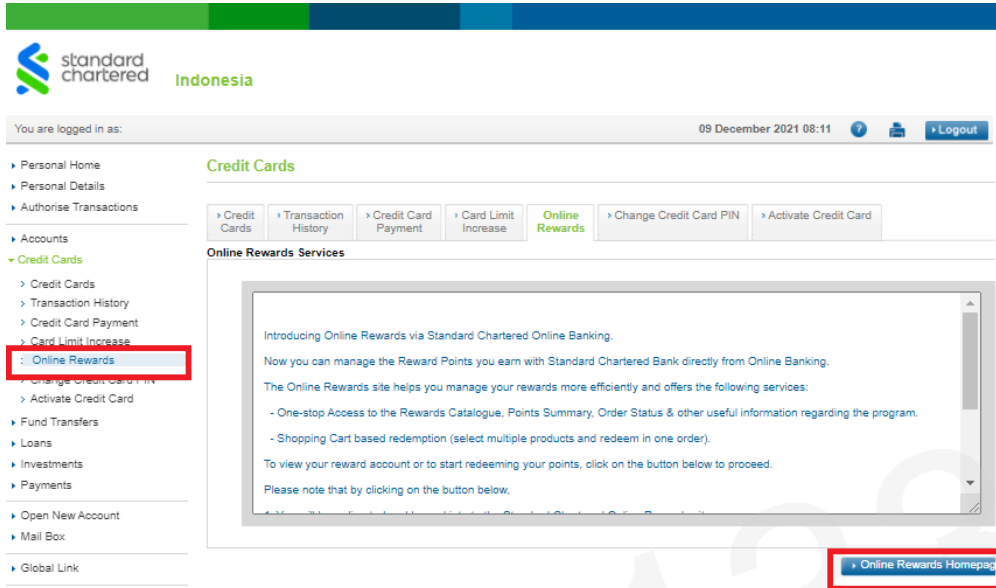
standard chartered

Indonesia

You are logged in as:

09 December 2021 08:11

Logout

Personal Home
Personal Details
Authorise Transactions

Accounts
Credit Cards
Credit Cards
Transaction History
Credit Card Payment
Card Limit Increase
Online Rewards
Change Credit Card PIN
Activate Credit Card
Fund Transfers
Loans
Investments
Payments

Open New Account
Mail Box

Global Link

Credit Cards

Credit Cards | Transaction History | Credit Card Payment | Card Limit Increase | Online Rewards | Change Credit Card PIN | Activate Credit Card

Online Rewards Services

Introducing Online Rewards via Standard Chartered Online Banking.

Now you can manage the Reward Points you earn with Standard Chartered Bank directly from Online Banking.

The Online Rewards site helps you manage your rewards more efficiently and offers the following services:

- One-stop Access to the Rewards Catalogue, Points Summary, Order Status & other useful information regarding the program.

- Shopping Cart based redemption (select multiple products and redeem in one order).

To view your reward account or to start redeeming your points, click on the button below to proceed.

Please note that by clicking on the button below,

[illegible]

Online Rewards Homepag